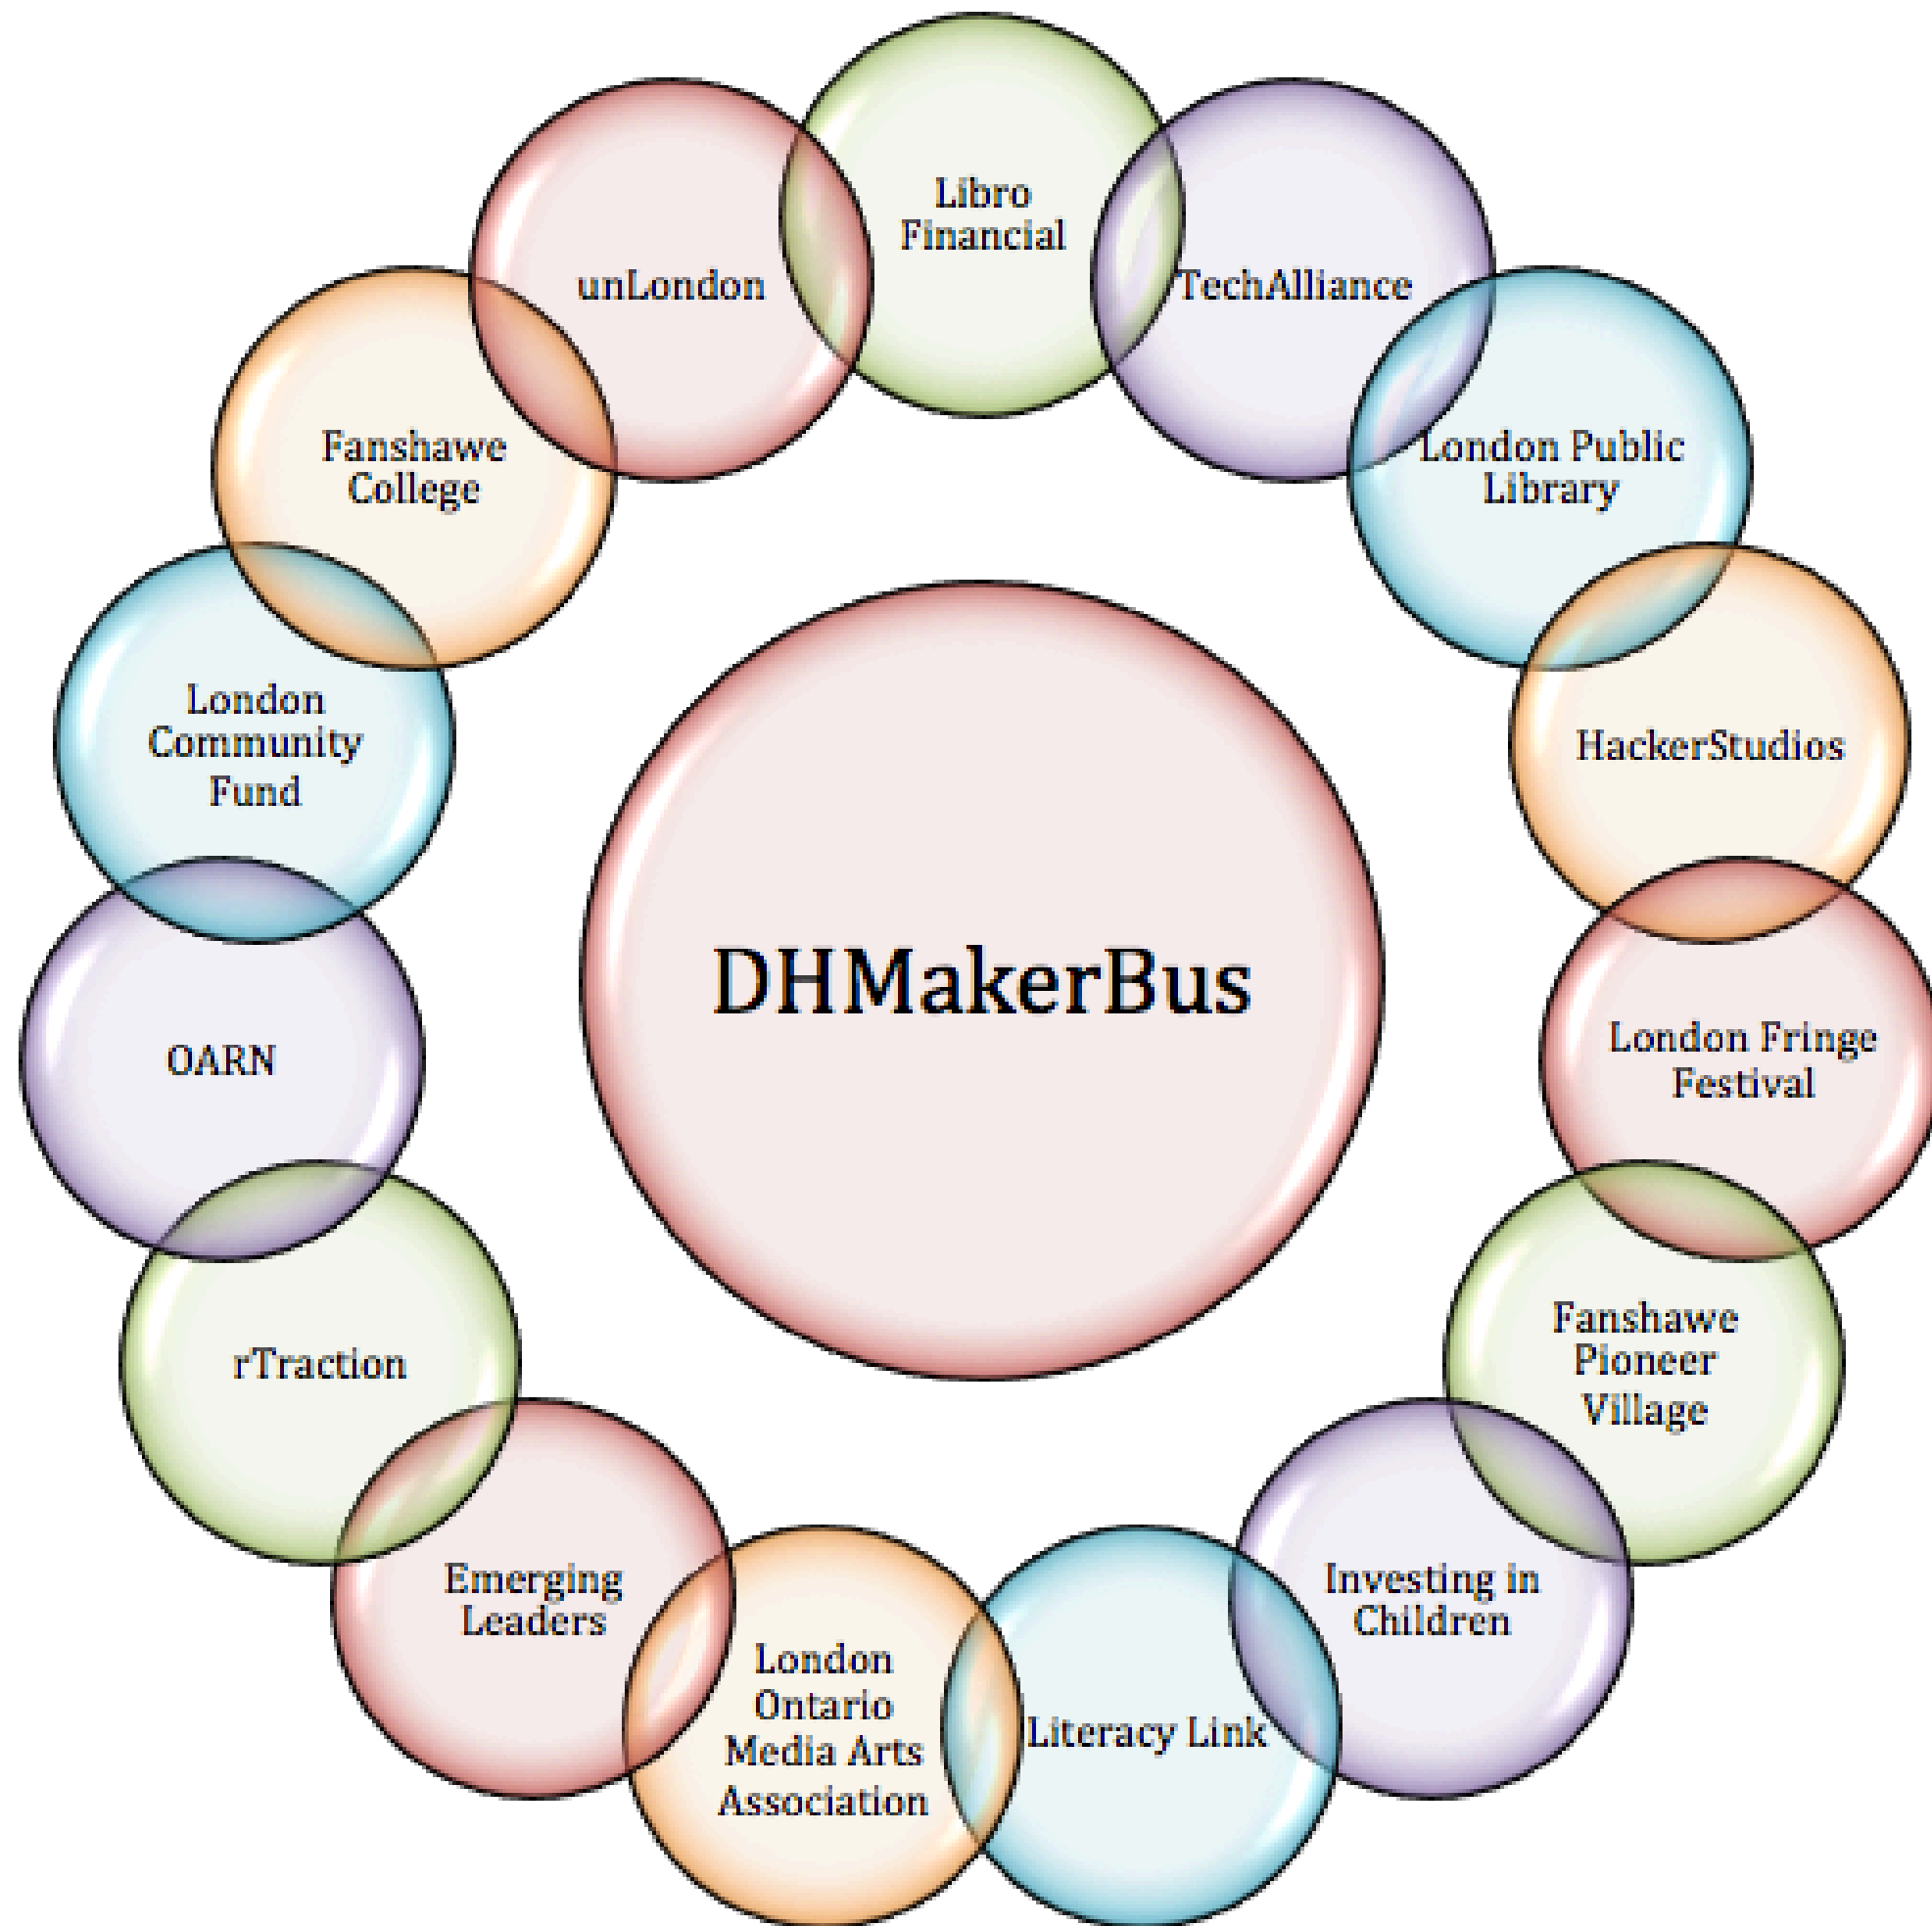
DHMakerBus

Libro Financial

TechAlliance

London Public Library

HackerStudios

London Fringe Festival

Fanshawe Pioneer Village

Investing in Children

Literacy Link

London Ontario Media Arts Association

Emerging Leaders

rTraction

OARN

London Community Fund

Fanshawe College

unLondon